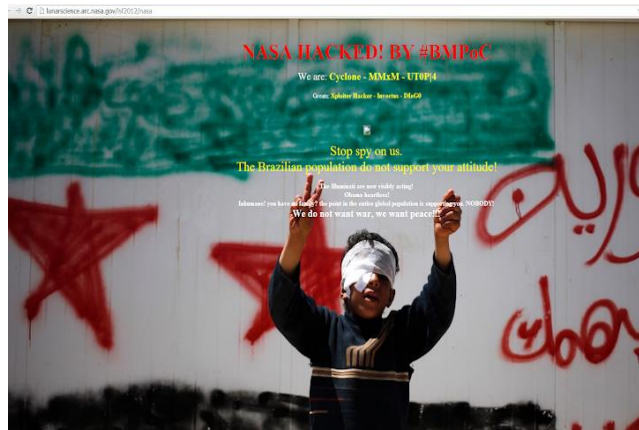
lunarscience.arc.nasa.gov/lV2012/nasa

NASA HACKED! BY #BMPoC

We are: Cyclone - MMxM - UT0P!4

Greets: Xploiter Hacker - Invectus - DfaG0

Stop spy on us.
The Brazilian population do not support your attitude!

The Illuminati are now visibly acting!
Obama heartless!
Inhumane! you have no family? the point is the entire global population is supporting you. NOBODY!
We do not want war, we want peace!!!

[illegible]